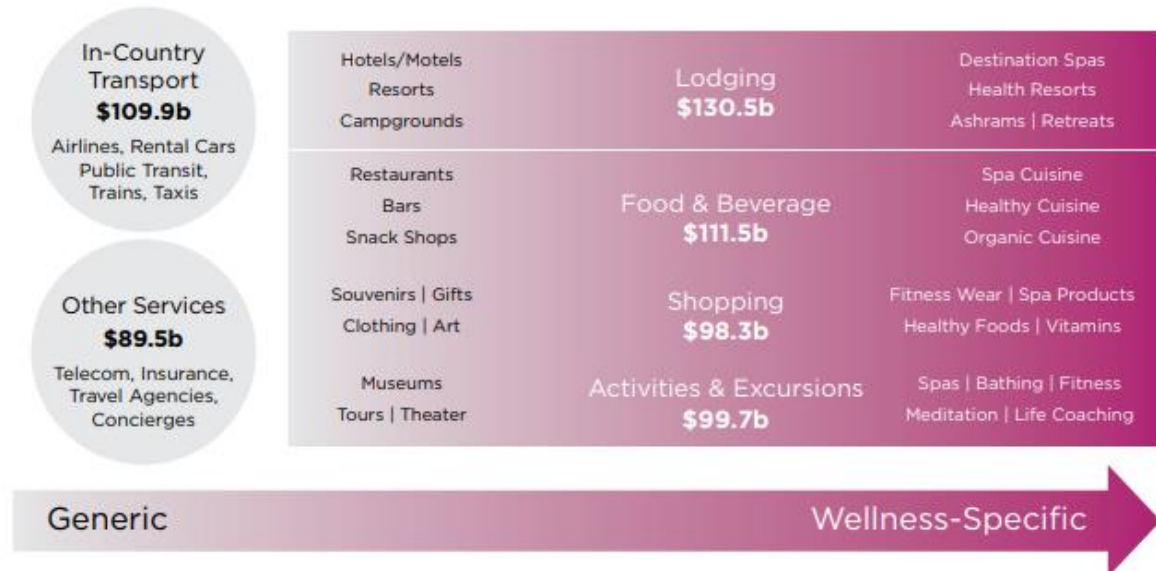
In-Country Transport
$109.9b
Airlines, Rental Cars
Public Transit,
Trains, Taxis

Other Services
$89.5b
Telecom, Insurance,
Travel Agencies,
Concierges

Hotels/Motels
Resorts
Campgrounds

Lodging
$130.5b

Destination Spas
Health Resorts
Ashrams | Retreats

Restaurants
Bars
Snack Shops

Food & Beverage
$111.5b

Spa Cuisine
Healthy Cuisine
Organic Cuisine

Souvenirs | Gifts
Clothing | Art

Shopping
$98.3b

Fitness Wear | Spa Products
Healthy Foods | Vitamins

Museums
Tours | Theater

Activities & Excursions
$99.7b

Spas | Bathing | Fitness
Meditation | Life Coaching

Generic

Wellness-Specific